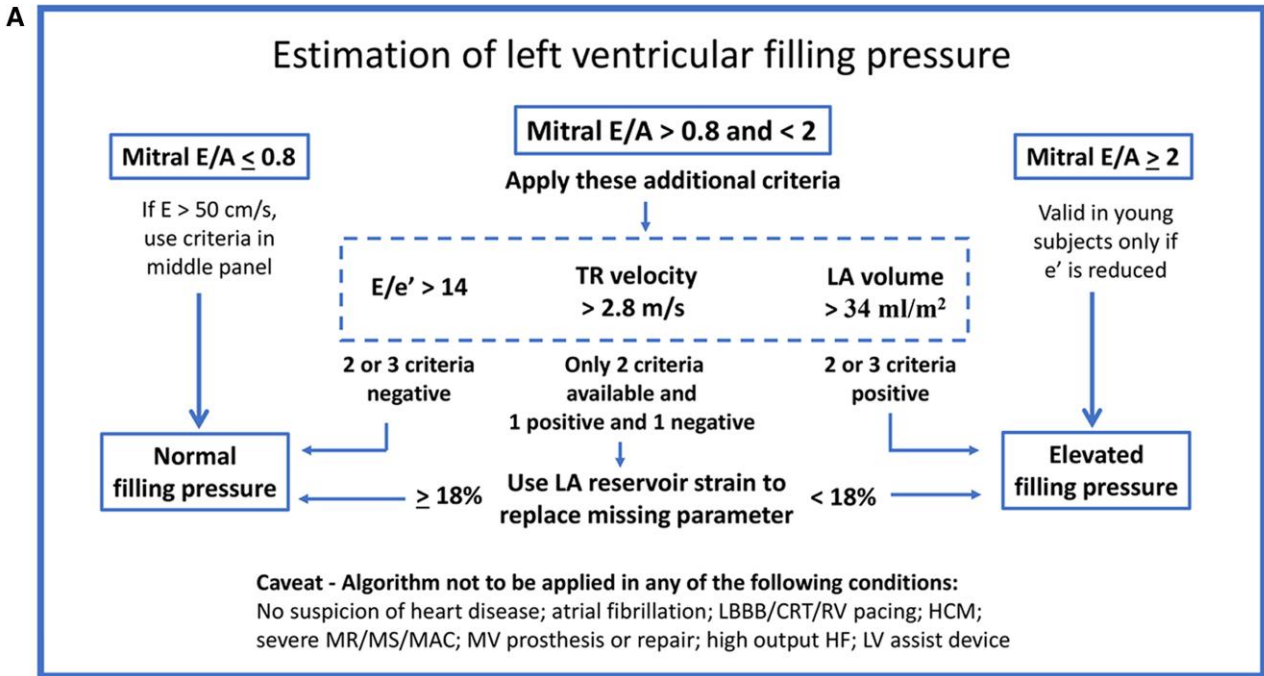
A

Estimation of left ventricular filling pressure

Mitral E/A $\leq$ 0.8

If E > 50 cm/s, use criteria in middle panel

Mitral E/A > 0.8 and < 2

Apply these additional criteria

Mitral E/A $\geq$ 2

Valid in young subjects only if e' is reduced

E/e' > 14

TR velocity > 2.8 m/s

LA volume > 34 ml/m$^2$

2 or 3 criteria negative

Only 2 criteria available and 1 positive and 1 negative

2 or 3 criteria positive

Normal filling pressure

$\geq$ 18%

Use LA reservoir strain to replace missing parameter

< 18%

Elevated filling pressure

Caveat - Algorithm not to be applied in any of the following conditions:
No suspicion of heart disease; atrial fibrillation; LBBB/CRT/RV pacing; HCM; severe MR/MS/MAC; MV prosthesis or repair; high output HF; LV assist device